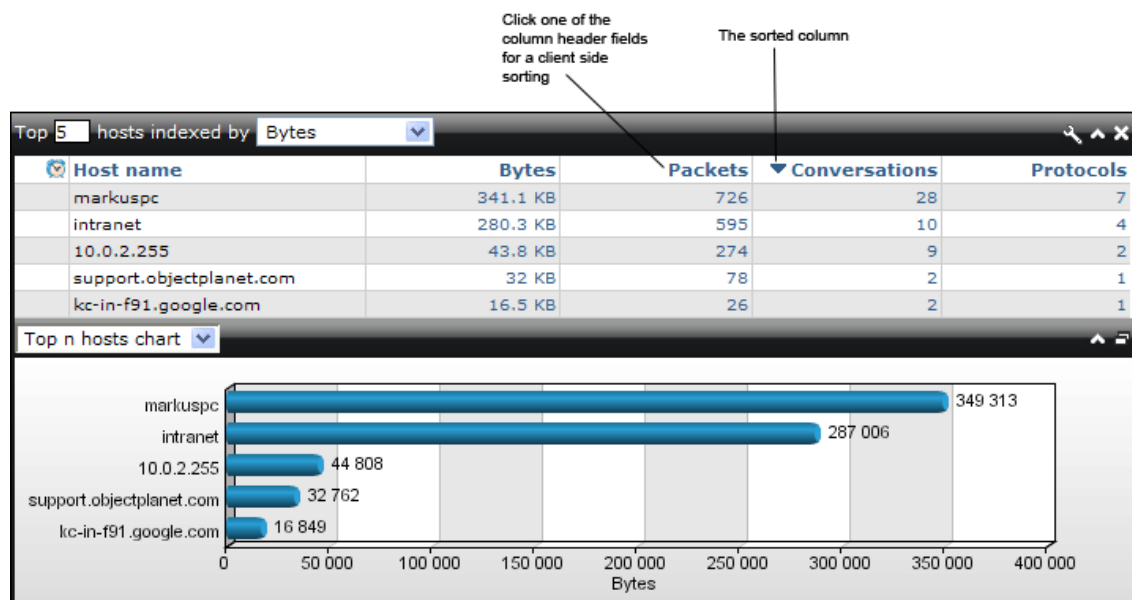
Click one of the column header fields for a client side sorting

The sorted column

Top 5 hosts indexed by Bytes

| Host name | Bytes | Packets | Conversations | Protocols |
|---|---|---|---|---|
| markuspc | 341.1 KB | 726 | 28 | 7 |
| intranet | 280.3 KB | 595 | 10 | 4 |
| 10.0.2.255 | 43.8 KB | 274 | 9 | 2 |
| support.objectplanet.com | 32 KB | 78 | 2 | 1 |
| kc-in-f91.google.com | 16.5 KB | 26 | 2 | 1 |

Top n hosts chart

markuspc 349 313
intranet 287 006
10.0.2.255 44 808
support.objectplanet.com 32 762
kc-in-f91.google.com 16 849

0 50 000 100 000 150 000 200 000 250 000 300 000 350 000 400 000
Bytes